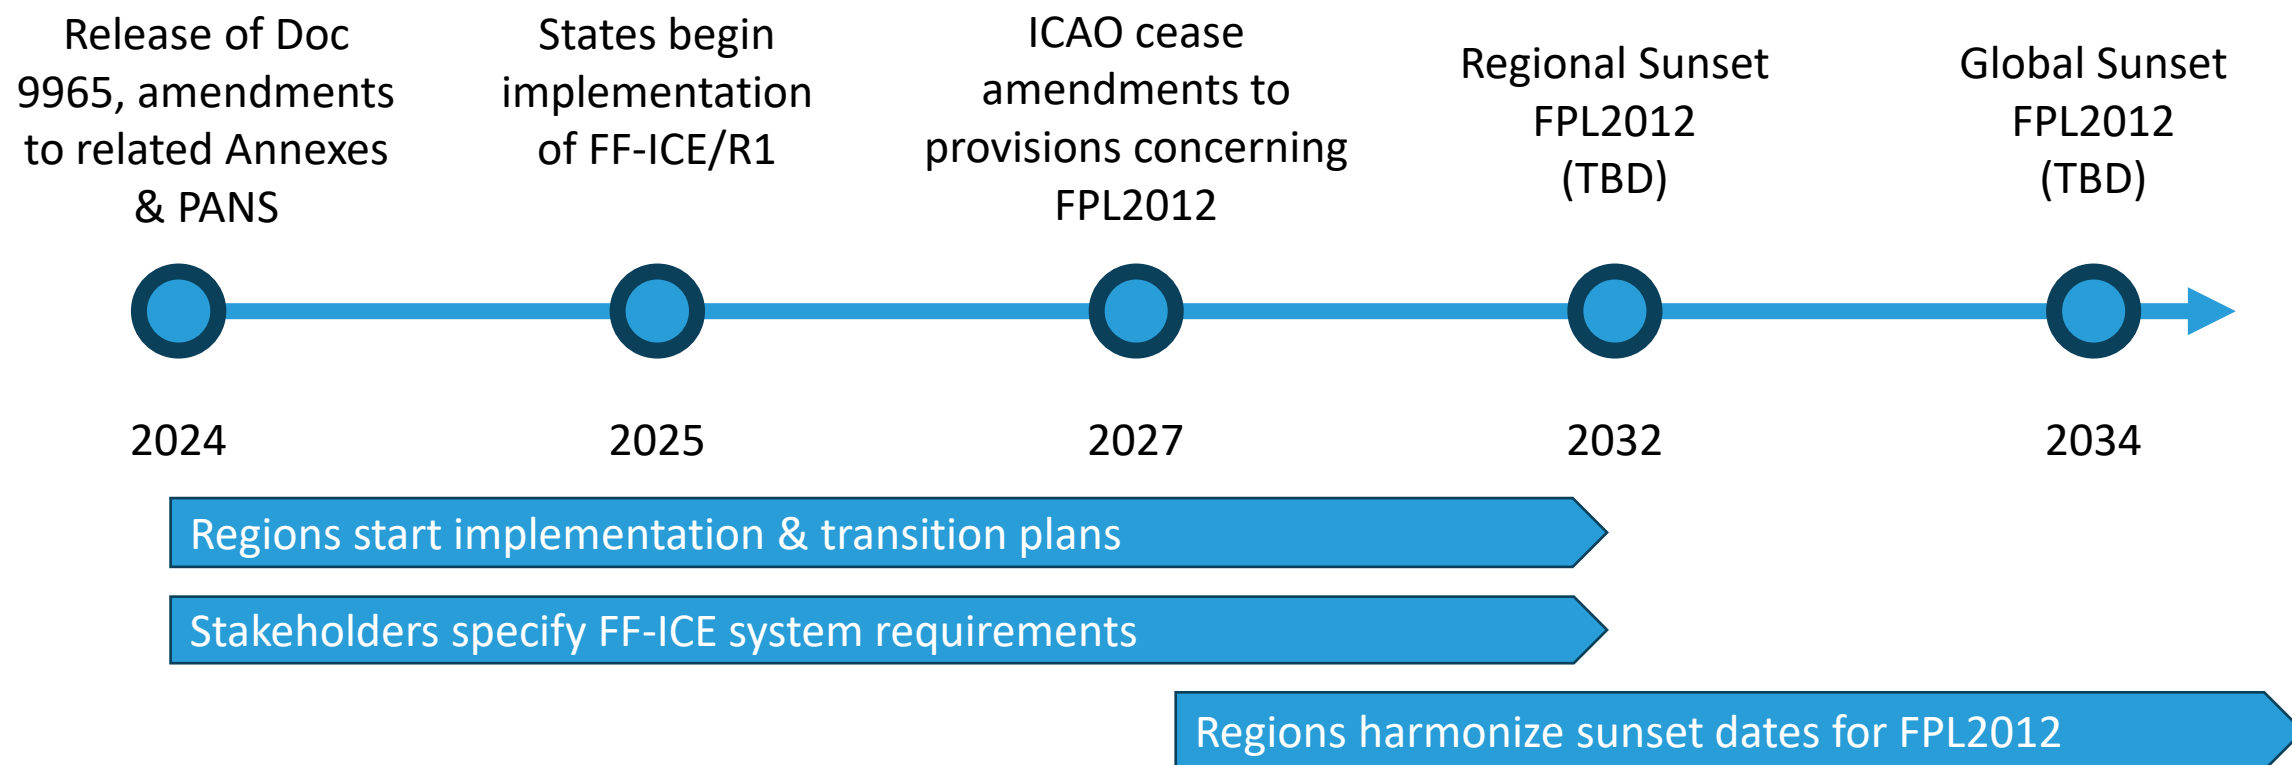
Release of Doc 9965, amendments to related Annexes & PANS

States begin implementation of FF-ICE/R1

ICAO cease amendments to provisions concerning FPL2012

Regional Sunset FPL2012 (TBD)

Global Sunset FPL2012 (TBD)

2024

2025

2027

2032

2034

Regions start implementation & transition plans

Stakeholders specify FF-ICE system requirements

Regions harmonize sunset dates for FPL2012